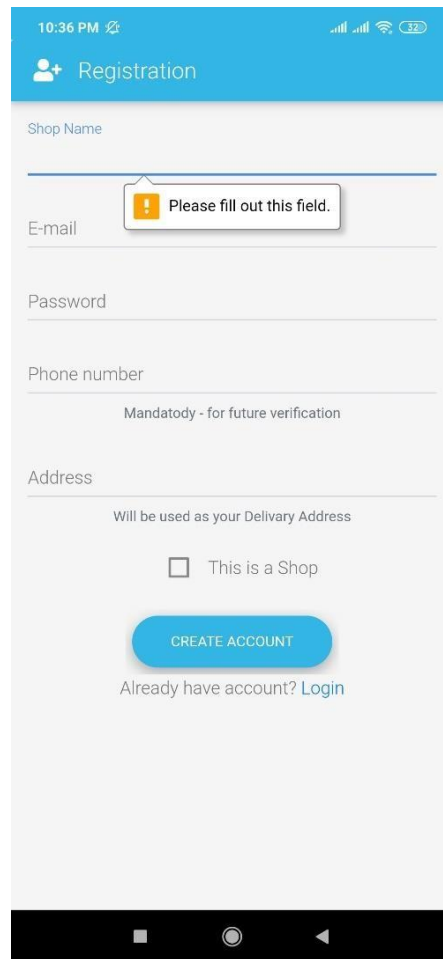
10:36 PM

32

Registration

Shop Name

Please fill out this field.

E-mail

Password

Phone number

Mandatody - for future verification

Address

Will be used as your Delivary Address

This is a Shop

CREATE ACCOUNT

Already have account? Login